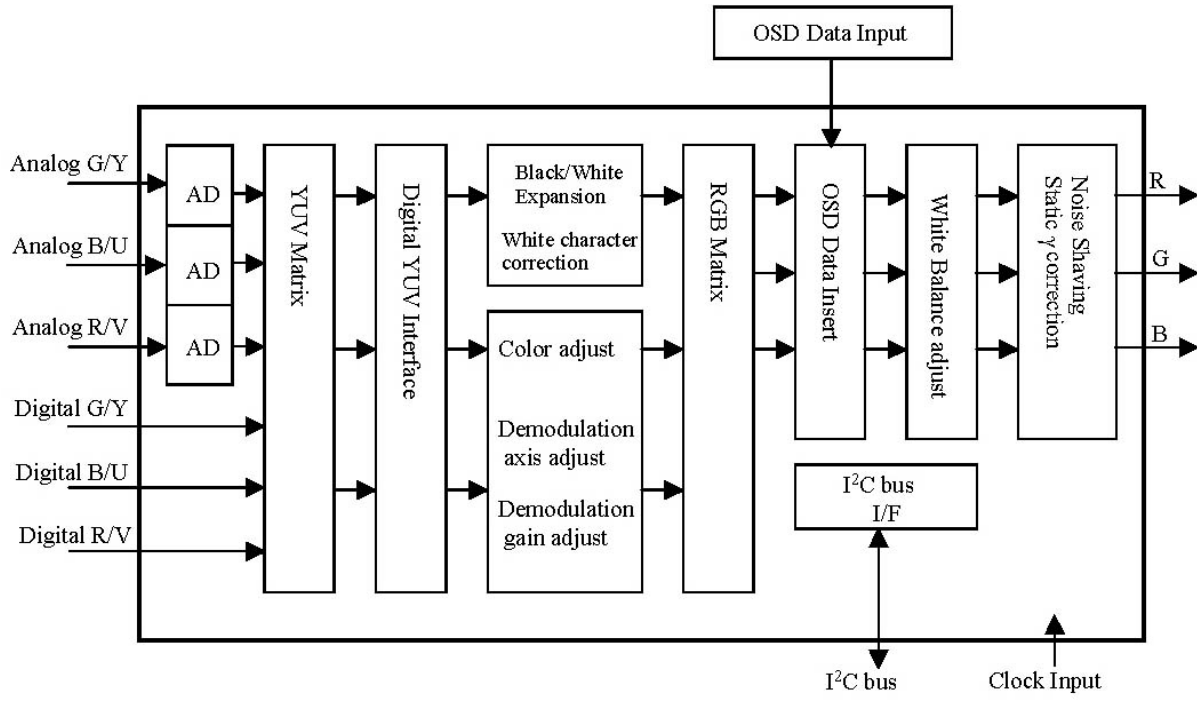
OSD Data Input

Analog G/Y
Analog B/U
Analog R/V
Digital G/Y
Digital B/U
Digital R/V

AD
AD
AD

YUV Matrix

Digital YUV Interface

Black/White Expansion

White character correction

Color adjust

Demodulation axis adjust

Demodulation gain adjust

RGB Matrix

OSD Data Insert

White Balance adjust

Noise Shaving
Static $\gamma$ correction

R
G
B

$I^2C$ bus I/F

$I^2C$ bus

Clock Input